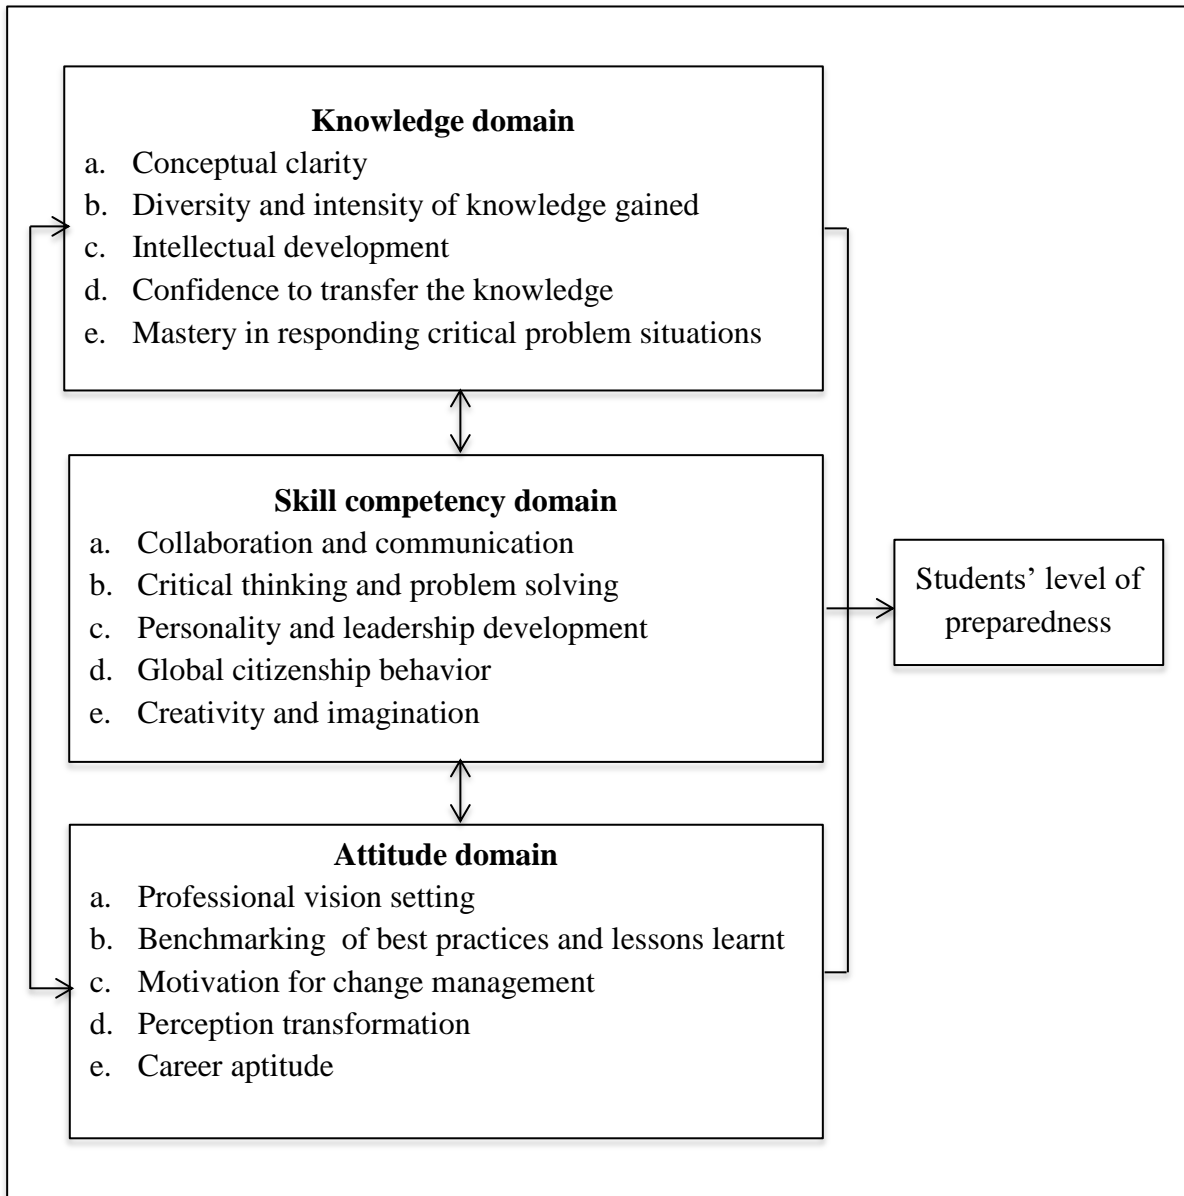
**Knowledge domain**

a. Conceptual clarity
b. Diversity and intensity of knowledge gained
c. Intellectual development
d. Confidence to transfer the knowledge
e. Mastery in responding critical problem situations

**Skill competency domain**

a. Collaboration and communication
b. Critical thinking and problem solving
c. Personality and leadership development
d. Global citizenship behavior
e. Creativity and imagination

Students' level of preparedness

**Attitude domain**

a. Professional vision setting
b. Benchmarking of best practices and lessons learnt
c. Motivation for change management
d. Perception transformation
e. Career aptitude